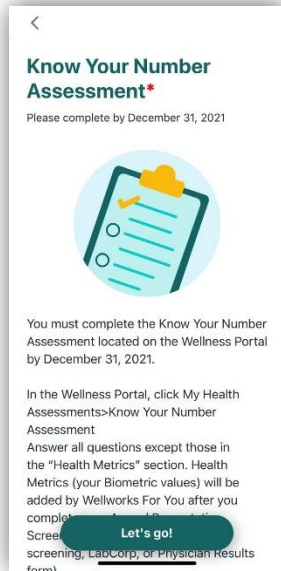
<

Know Your Number Assessment*

Please complete by December 31, 2021

You must complete the Know Your Number Assessment located on the Wellness Portal by December 31, 2021.

In the Wellness Portal, click My Health Assessments>Know Your Number Assessment
Answer all questions except those in the "Health Metrics" section. Health Metrics (your Biometric values) will be added by Wellworks For You after you complet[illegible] Screen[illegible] screening, LabCorp, or Physician Results form)

Let's go!